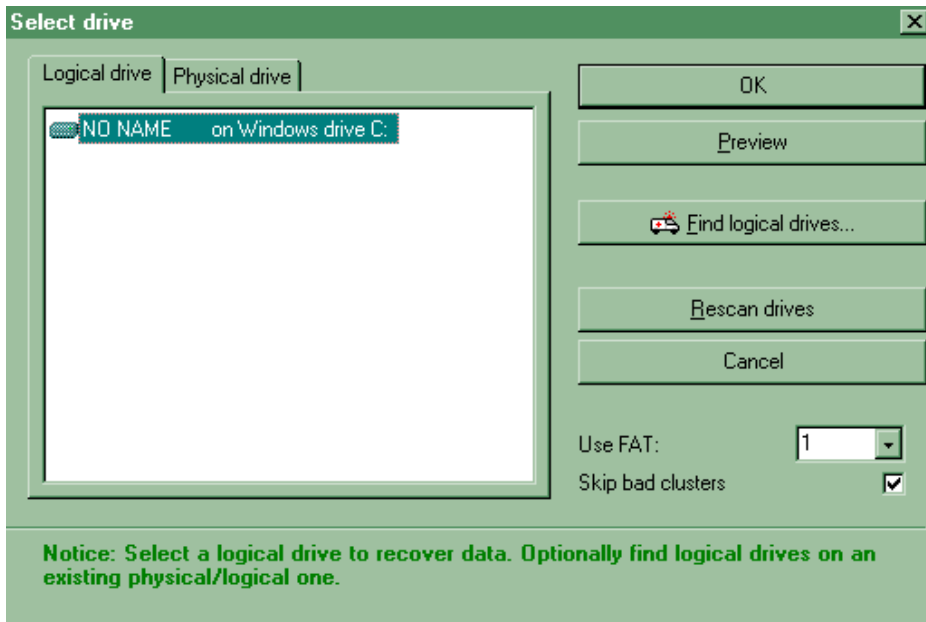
Select drive

Logical drive
Physical drive

NO NAME on Windows drive C:

OK

Preview

Find logical drives...

Rescan drives

Cancel

Use FAT:
1

Skip bad clusters

Notice: Select a logical drive to recover data. Optionally find logical drives on an existing physical/logical one.